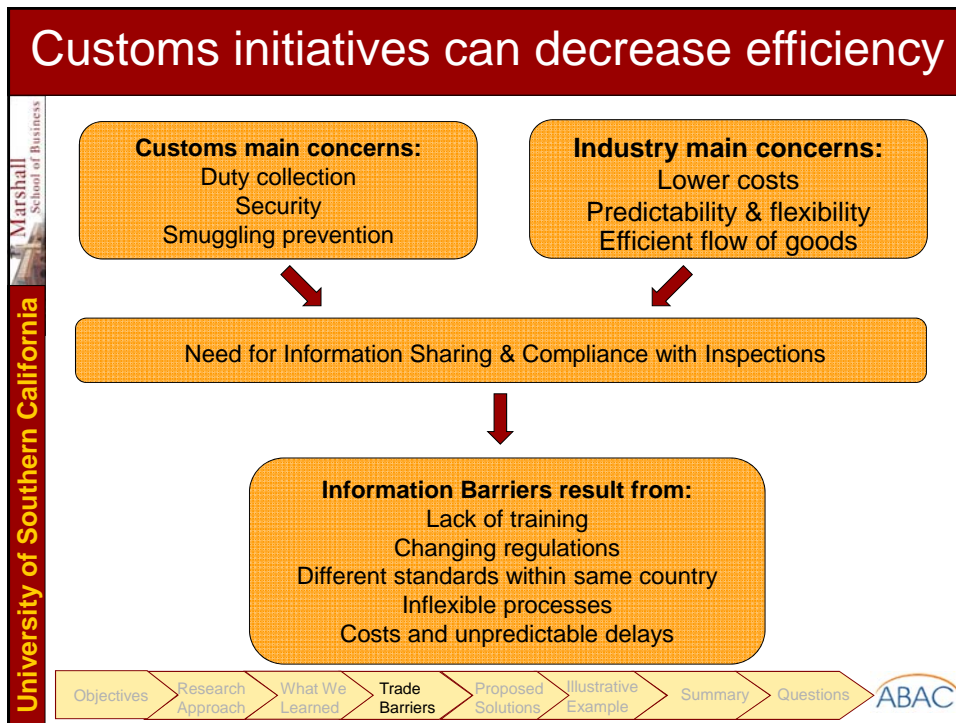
Customs initiatives can decrease efficiency

Marshall School of Business

University of Southern California

**Customs main concerns:**
Duty collection
Security
Smuggling prevention

**Industry main concerns:**
Lower costs
Predictability & flexibility
Efficient flow of goods

Need for Information Sharing & Compliance with Inspections

**Information Barriers result from:**
Lack of training
Changing regulations
Different standards within same country
Inflexible processes
Costs and unpredictable delays

Objectives | Research Approach | What We Learned | Trade Barriers | Proposed Solutions | Illustrative Example | Summary | Questions

ABAC